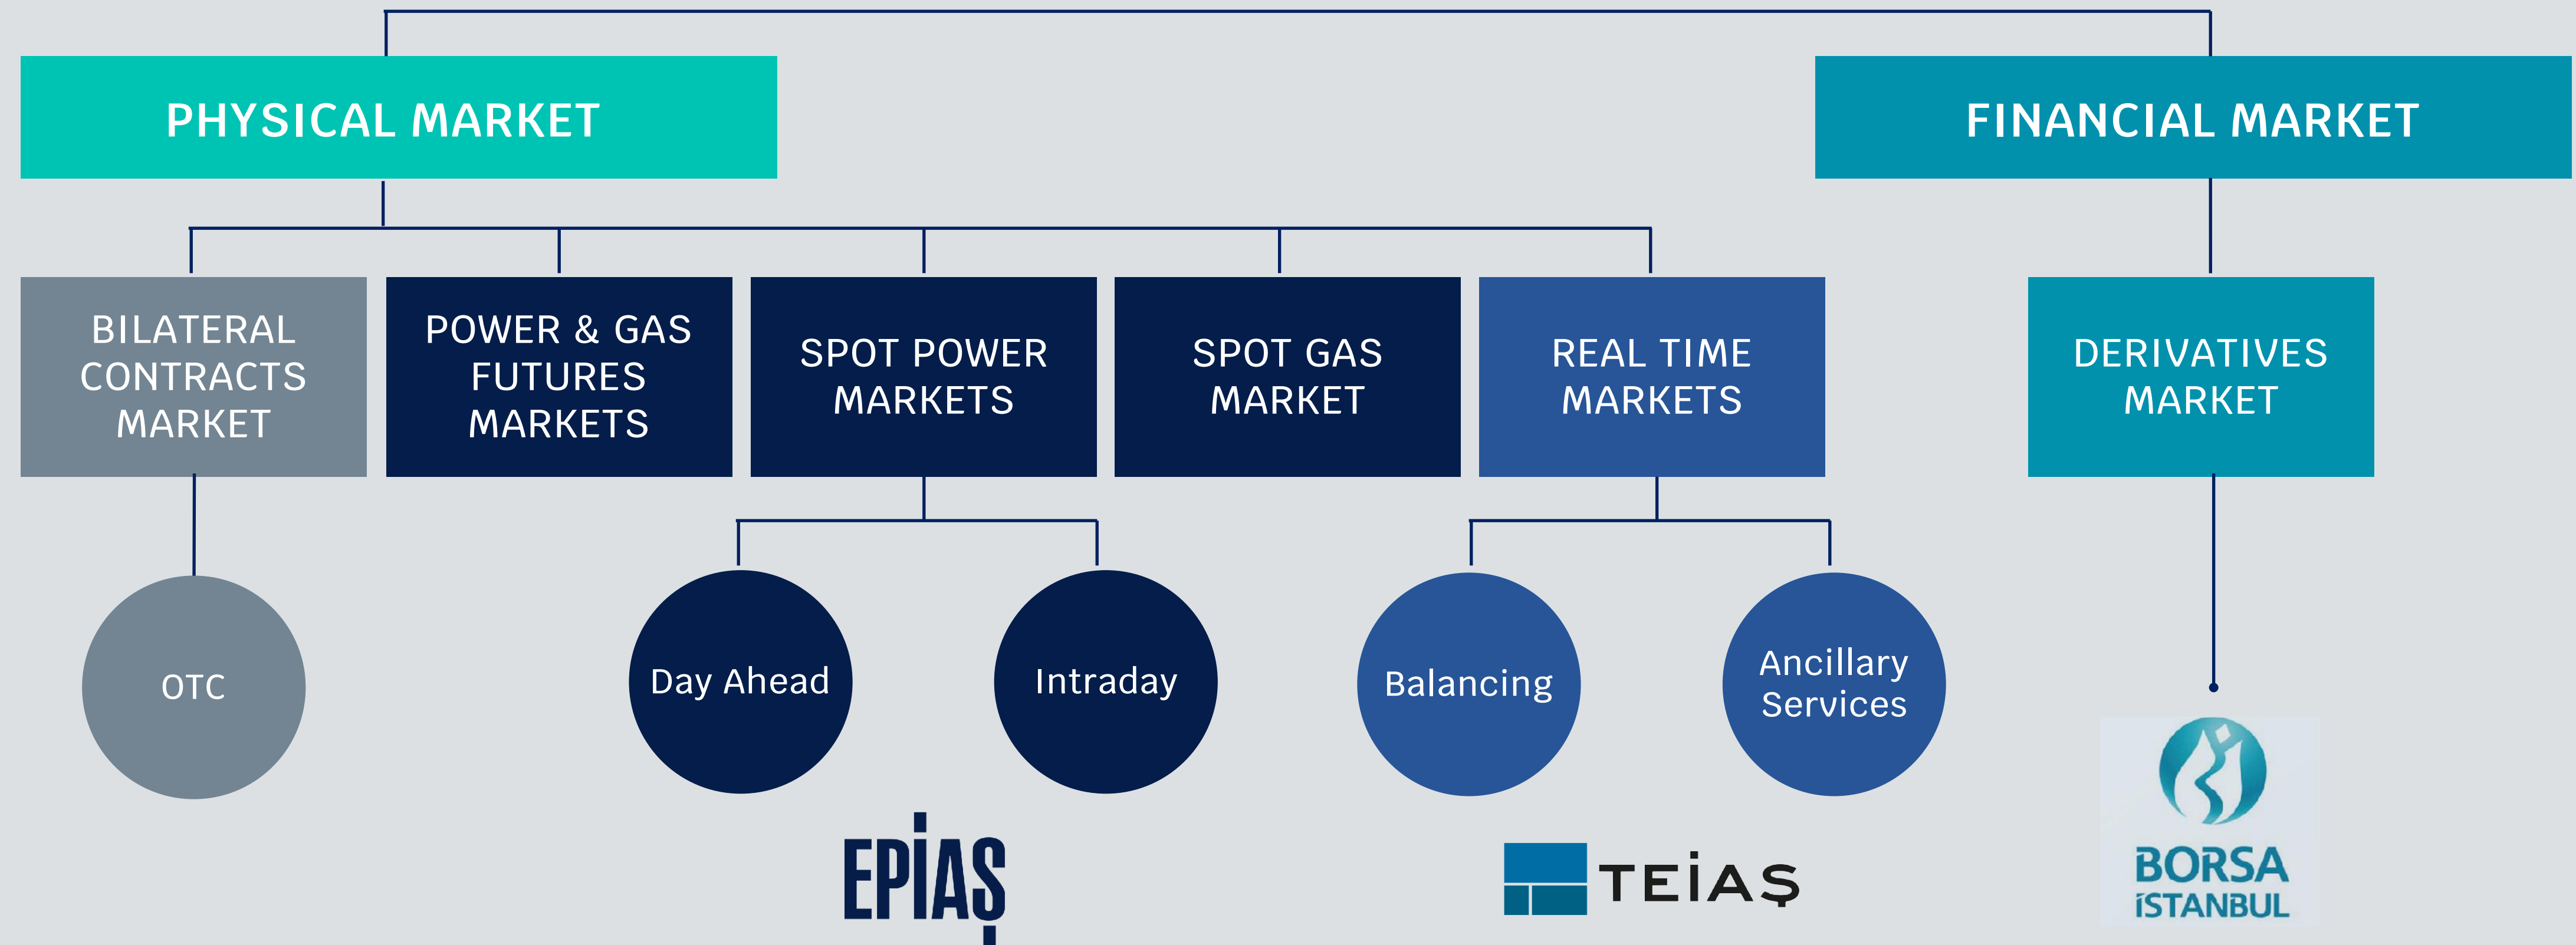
PHYSICAL MARKET

FINANCIAL MARKET

BILATERAL CONTRACTS MARKET

POWER & GAS FUTURES MARKETS

SPOT POWER MARKETS

SPOT GAS MARKET

REAL TIME MARKETS

DERIVATIVES MARKET

OTC

Day Ahead

Intraday

Balancing

Ancillary Services

EPİAŞ

TEİAŞ

BORSA İSTANBUL